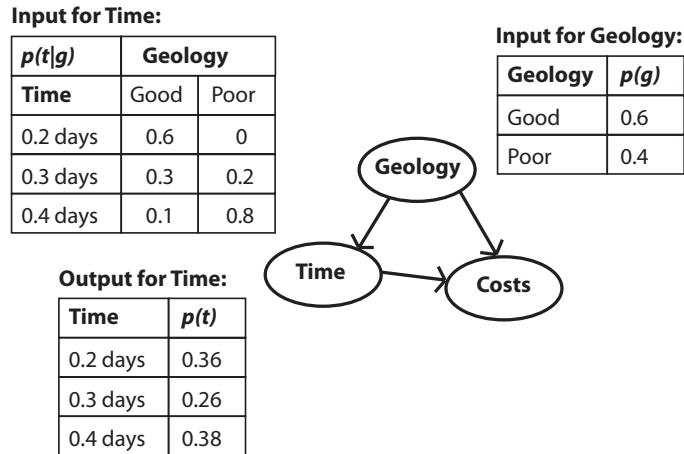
**Input for Time:**

| *p(t\|g)* | Geology | |
|---|---|---|
| **Time** | Good | Poor |
| 0.2 days | 0.6 | 0 |
| 0.3 days | 0.3 | 0.2 |
| 0.4 days | 0.1 | 0.8 |

**Input for Geology:**

| Geology | *p(g)* |
|---|---|
| Good | 0.6 |
| Poor | 0.4 |

Geology

Time

Costs

**Output for Time:**

| Time | *p(t)* |
|---|---|
| 0.2 days | 0.36 |
| 0.3 days | 0.26 |
| 0.4 days | 0.38 |